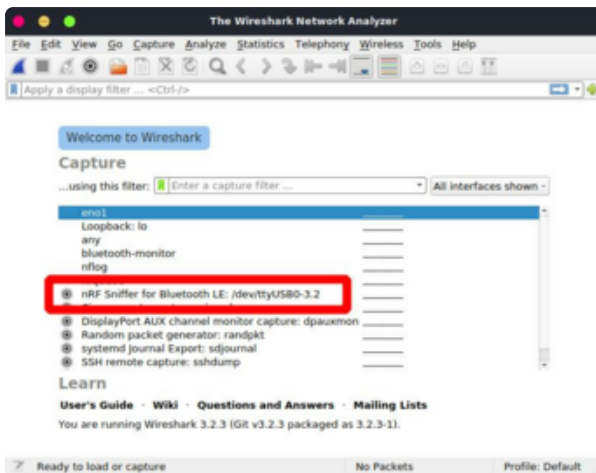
The Wireshark Network Analyzer

File Edit View Go Capture Analyze Statistics Telephony Wireless Tools Help

Apply a display filter ... <Ctrl-/>

Welcome to Wireshark

Capture

...using this filter: Enter a capture filter ... All interfaces shown

eno1
Loopback: lo
any
bluetooth-monitor
nflog
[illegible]
nRF Sniffer for Bluetooth LE: /dev/ttyUSB0-3.2
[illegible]
DisplayPort AUX channel monitor capture: dpauxmon
Random packet generator: randpkt
systemd Journal Export: sdjournal
SSH remote capture: sshdump

Learn

User's Guide · Wiki · Questions and Answers · Mailing Lists

You are running Wireshark 3.2.3 (Git v3.2.3 packaged as 3.2.3-1).

Ready to load or capture No Packets Profile: Default